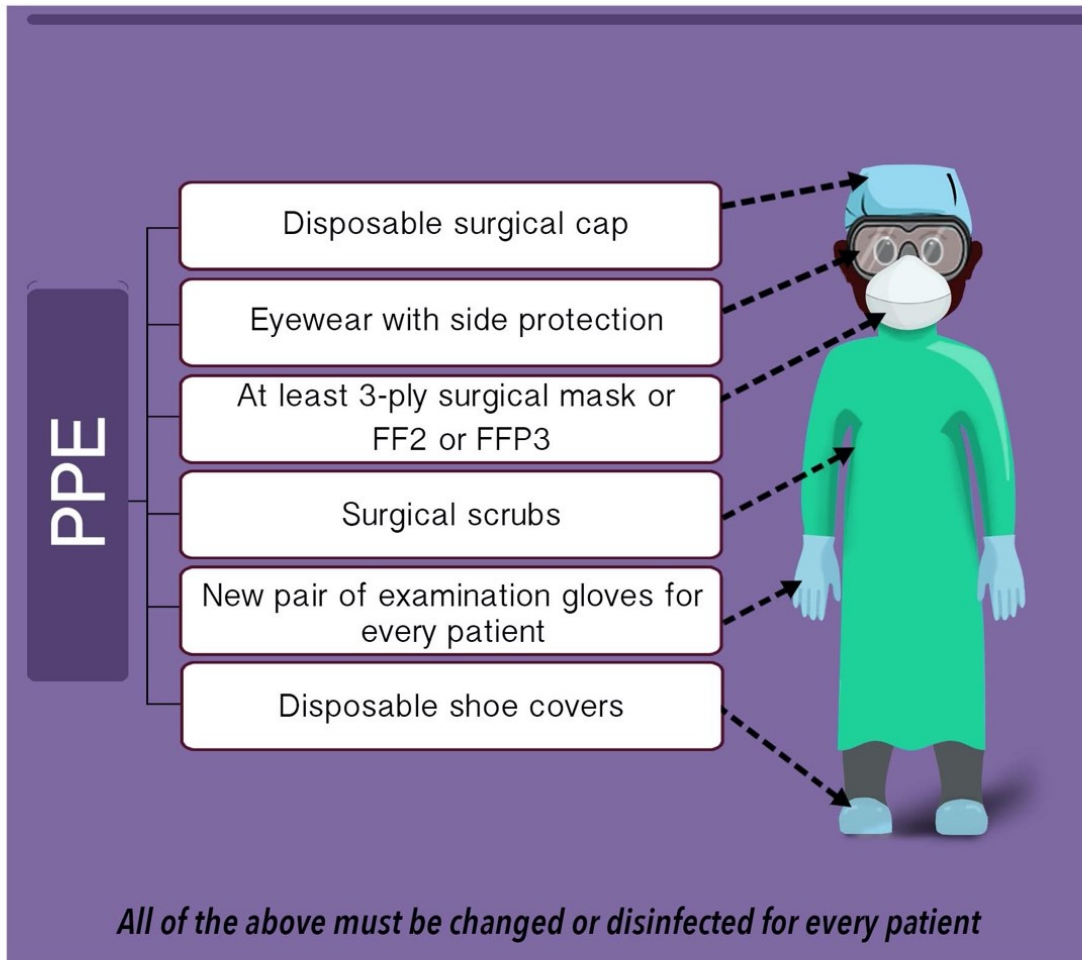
PPE

Disposable surgical cap

Eyewear with side protection

At least 3-ply surgical mask or FF2 or FFP3

Surgical scrubs

New pair of examination gloves for every patient

Disposable shoe covers

All of the above must be changed or disinfected for every patient